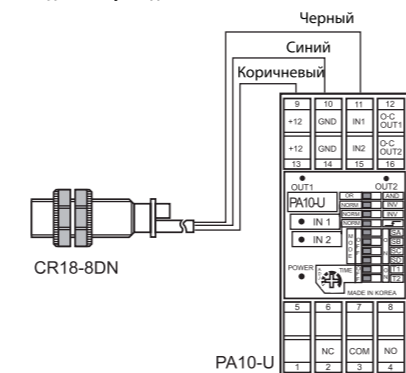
Черный
Синий
Коричневый
9
10
11
12
+12
GND
IN1
O-C OUT1
+12
GND
IN2
O-C OUT2
13
14
15
16
OUT1
OUT2
PA10-U
OR
AND
NORM
INV
NORM
INV
NORM
INV
IN 1
IN 2
SA
SB
SC
SD
T1
T2
POWER
TIME
MADE IN KOREA
CR18-8DN
5
6
7
8
NC
COM
NO
PA10-U
1
2
3
4